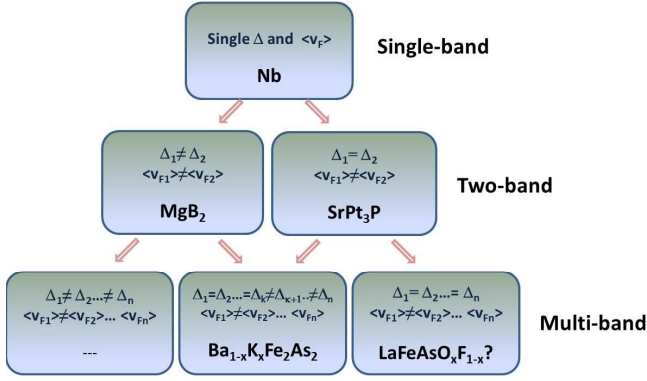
Single $\Delta$ and $\langle v_F \rangle$

Nb

Single-band

$\Delta_1 \neq \Delta_2$

$\langle v_{F1} \rangle \neq \langle v_{F2} \rangle$

$MgB_2$

$\Delta_1 = \Delta_2$

$\langle v_{F1} \rangle \neq \langle v_{F2} \rangle$

$SrPt_3P$

Two-band

$\Delta_1 \neq \Delta_2 \ldots \neq \Delta_n$

$\langle v_{F1} \rangle \neq \langle v_{F2} \rangle \ldots \langle v_{Fn} \rangle$

---

$\Delta_1 = \Delta_2 \ldots = \Delta_k \neq \Delta_{\kappa+1} \ldots \neq \Delta_n$

$\langle v_{F1} \rangle \neq \langle v_{F2} \rangle \ldots \langle v_{Fn} \rangle$

$Ba_{1-x}K_xFe_2As_2$

$\Delta_1 = \Delta_2 \ldots = \Delta_n$

$\langle v_{F1} \rangle \neq \langle v_{F2} \rangle \ldots \langle v_{Fn} \rangle$

$LaFeAsO_xF_{1-x}$?

Multi-band